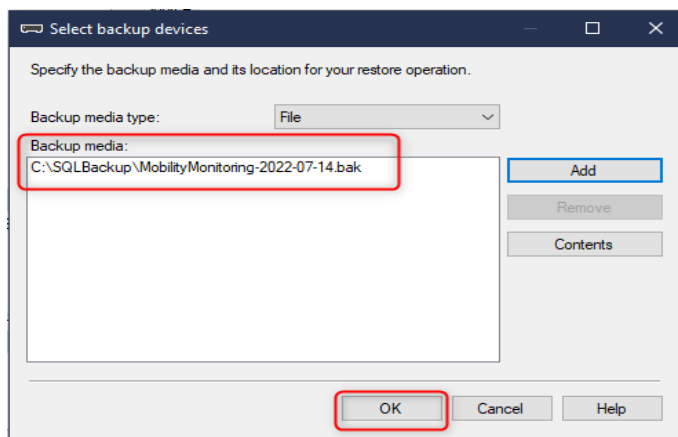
Select backup devices

Specify the backup media and its location for your restore operation.

Backup media type: File

Backup media:
C:\SQLBackup\MobilityMonitoring-2022-07-14.bak

Add
Remove
Contents

OK
Cancel
Help